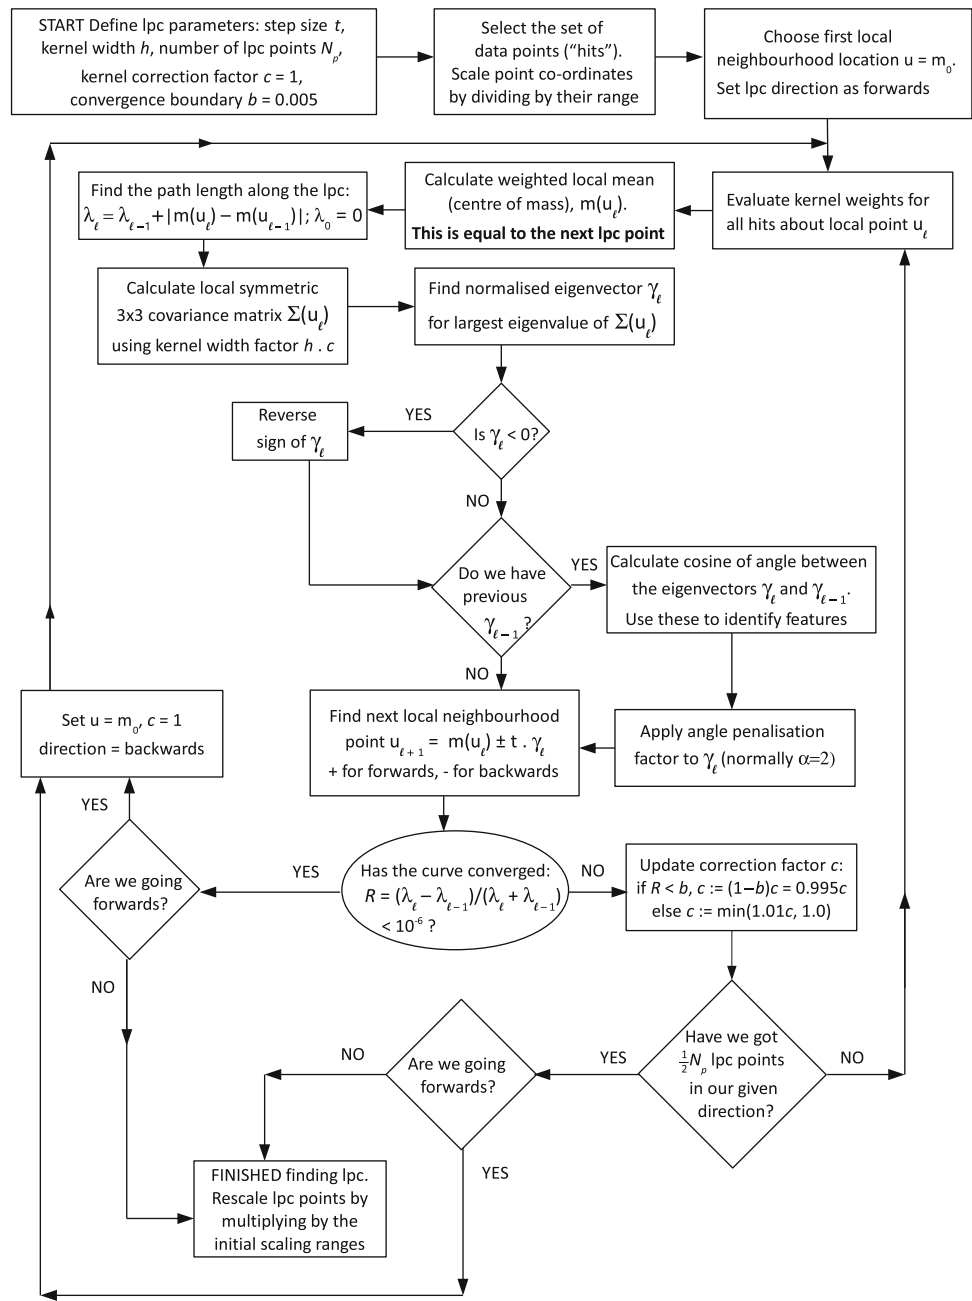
START Define lpc parameters: step size $t$, kernel width $h$, number of lpc points $N_p$, kernel correction factor $c$ = 1, convergence boundary $b$ = 0.005

Select the set of data points ("hits"). Scale point co-ordinates by dividing by their range

Choose first local neighbourhood location u = $m_0$. Set lpc direction as forwards

Evaluate kernel weights for all hits about local point $u_\ell$

Calculate weighted local mean (centre of mass), $m(u_\ell)$. This is equal to the next lpc point

Find the path length along the lpc: $\lambda_\ell = \lambda_{\ell-1} + |m(u_\ell) - m(u_{\ell-1})|$; $\lambda_0 = 0$

Calculate local symmetric 3x3 covariance matrix $\Sigma(u_\ell)$ using kernel width factor $h$ . $c$

Find normalised eigenvector $\gamma_\ell$ for largest eigenvalue of $\Sigma(u_\ell)$

Is $\gamma_\ell < 0$?

YES

Reverse sign of $\gamma_\ell$

NO

Do we have previous $\gamma_{\ell-1}$?

YES

Calculate cosine of angle between the eigenvectors $\gamma_\ell$ and $\gamma_{\ell-1}$. Use these to identify features

Apply angle penalisation factor to $\gamma_\ell$ (normally $\alpha$=2)

NO

Find next local neighbourhood point $u_{\ell+1} = m(u_\ell) \pm t \,.\, \gamma_\ell$ + for forwards, - for backwards

Set u = $m_0$, $c$ = 1 direction = backwards

YES

Are we going forwards?

YES

Has the curve converged: $R = (\lambda_\ell - \lambda_{\ell-1})/(\lambda_\ell + \lambda_{\ell-1}) < 10^{-6}$ ?

NO

Update correction factor $c$: if $R < b$, $c := (1-b)c = 0.995c$ else $c := \min(1.01c, 1.0)$

NO

Have we got $\frac{1}{2}N_p$ lpc points in our given direction?

NO

YES

Are we going forwards?

NO

FINISHED finding lpc. Rescale lpc points by multiplying by the initial scaling ranges

YES